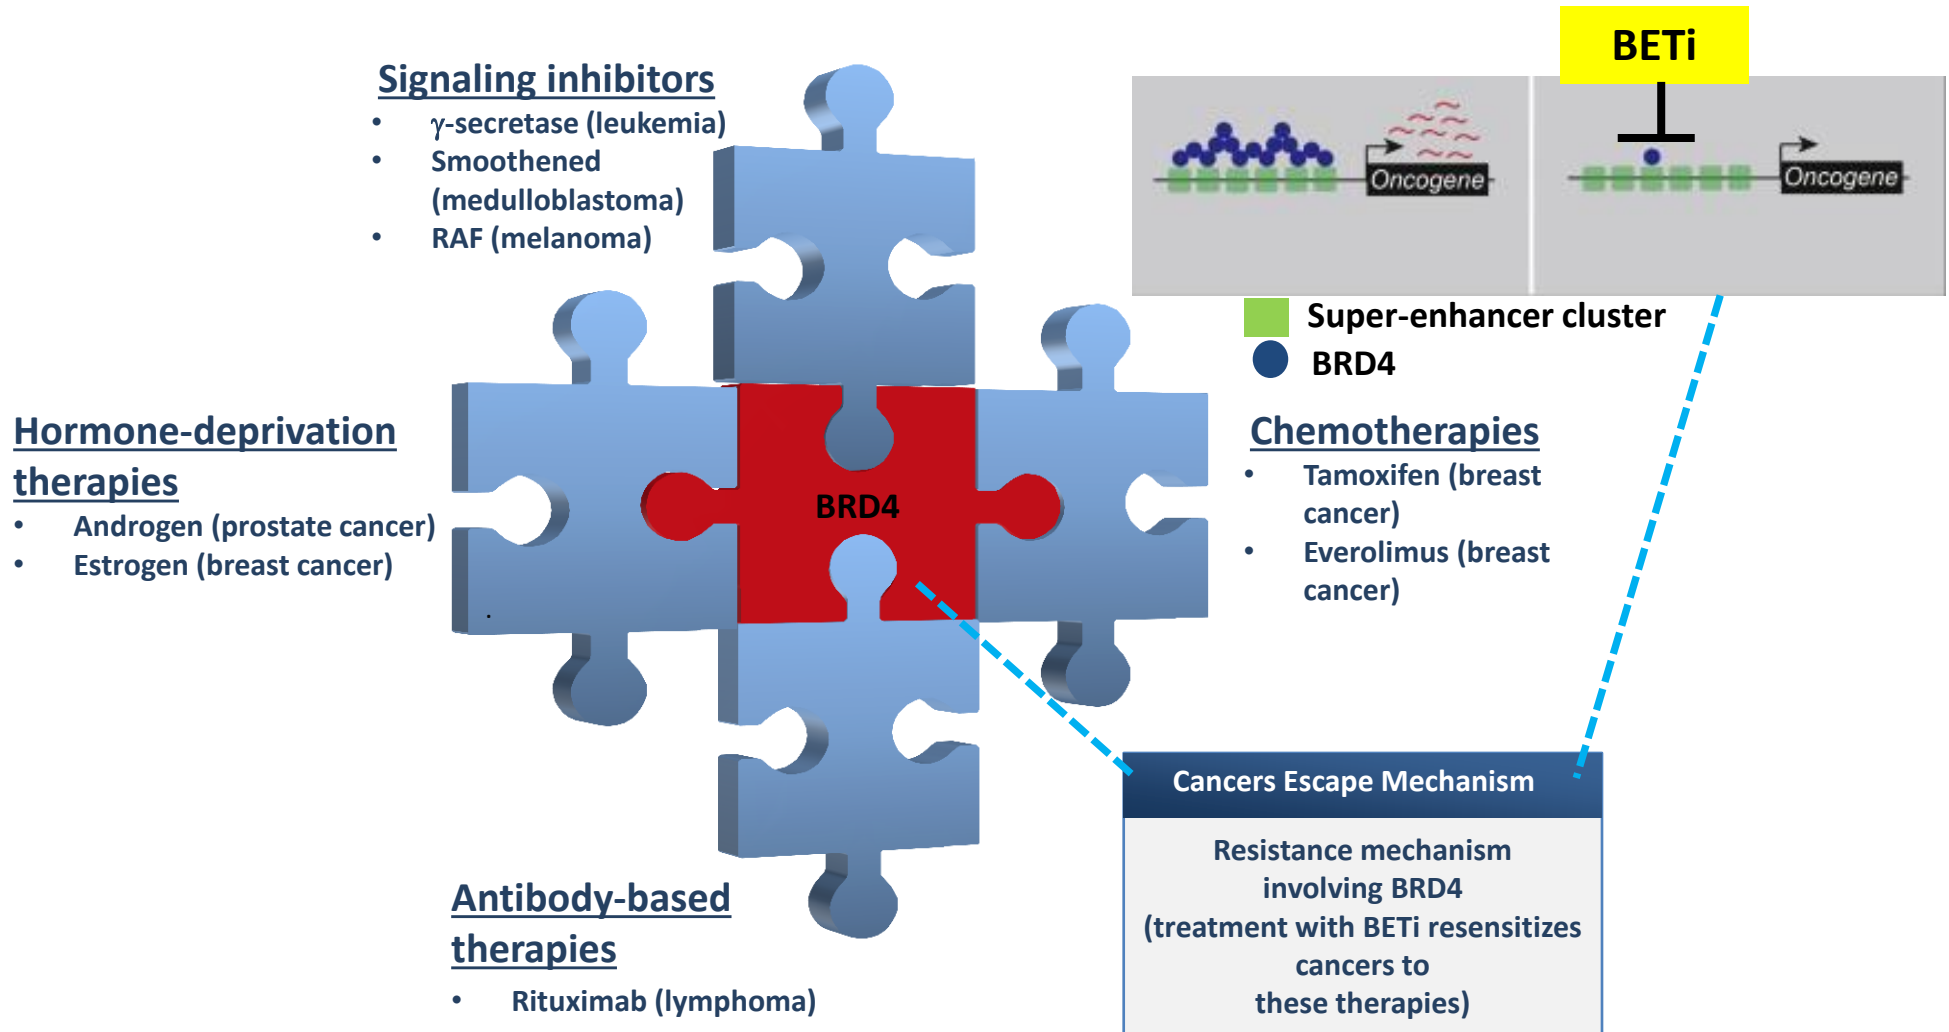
Signaling inhibitors
- γ-secretase (leukemia)
- Smoothened (medulloblastoma)
- RAF (melanoma)

BETi

Oncogene

Oncogene

Super-enhancer cluster
BRD4

Hormone-deprivation therapies
- Androgen (prostate cancer)
- Estrogen (breast cancer)

BRD4

Chemotherapies
- Tamoxifen (breast cancer)
- Everolimus (breast cancer)

Antibody-based therapies
- Rituximab (lymphoma)

Cancers Escape Mechanism

Resistance mechanism involving BRD4 (treatment with BETi resensitizes cancers to these therapies)